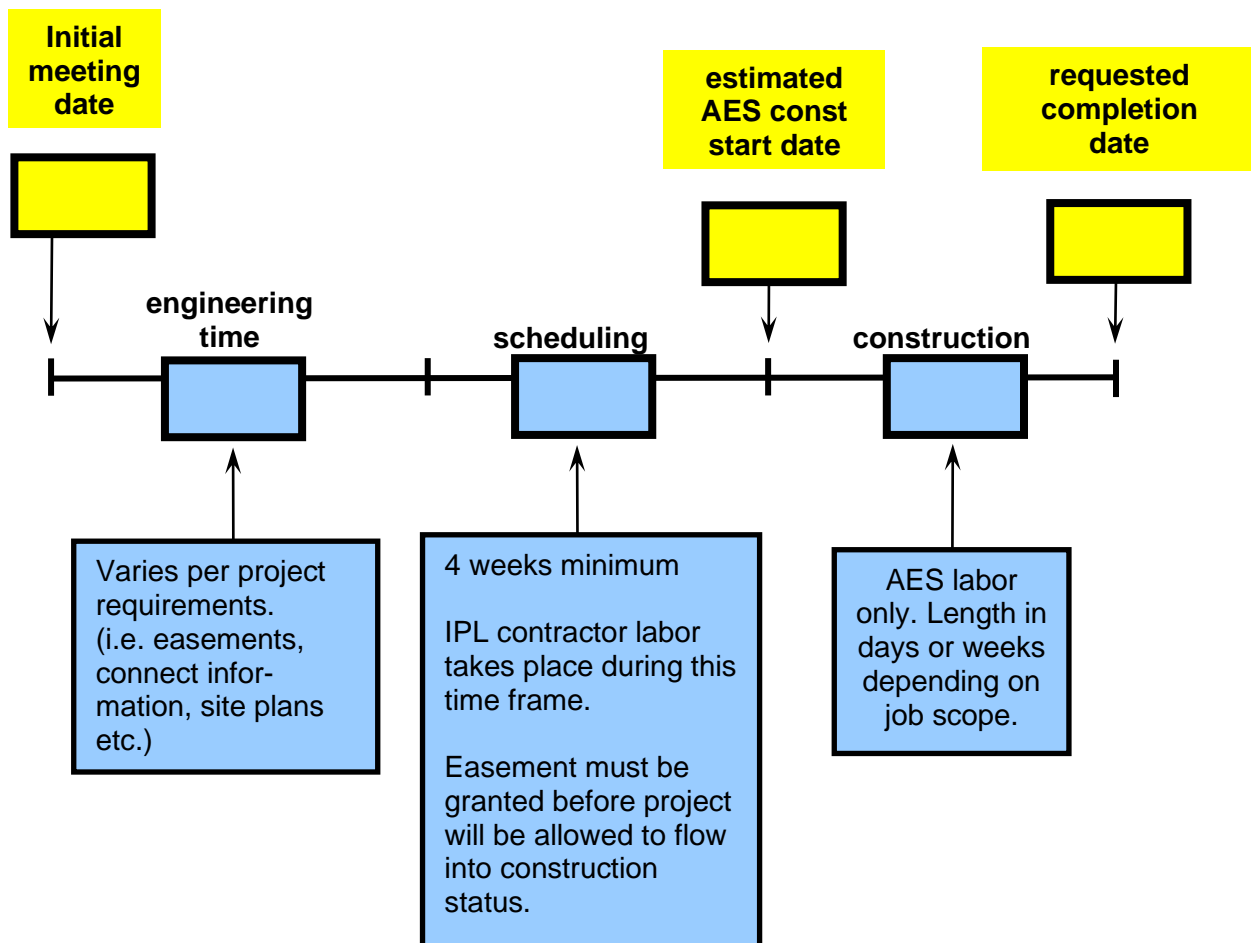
Initial meeting date

estimated AES const start date

requested completion date

engineering time

scheduling

construction

Varies per project requirements. (i.e. easements, connect information, site plans etc.)

4 weeks minimum

IPL contractor labor takes place during this time frame.

Easement must be granted before project will be allowed to flow into construction status.

AES labor only. Length in days or weeks depending on job scope.